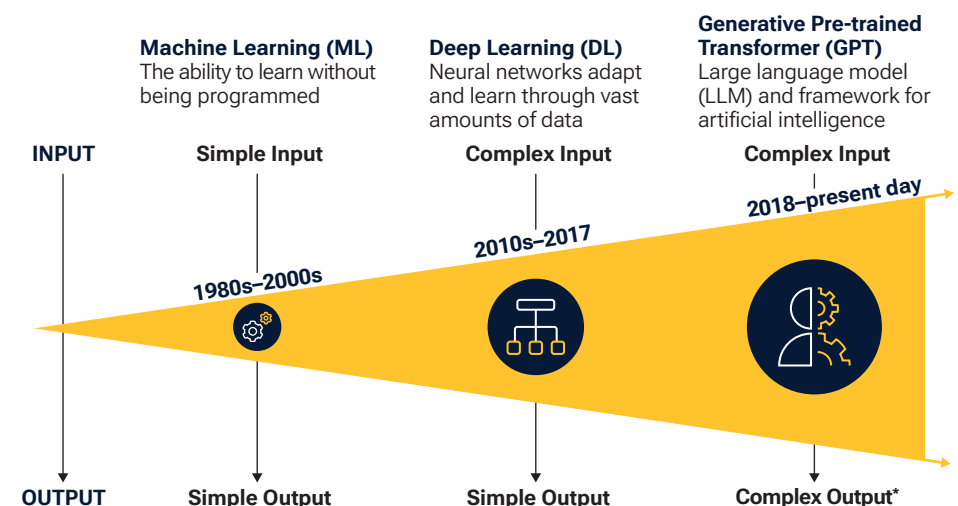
Machine Learning (ML)
The ability to learn without being programmed

Deep Learning (DL)
Neural networks adapt and learn through vast amounts of data

Generative Pre-trained Transformer (GPT)
Large language model (LLM) and framework for artificial intelligence

INPUT

Simple Input

Complex Input

Complex Input

1980s–2000s

2010s–2017

2018–present day

OUTPUT

Simple Output

Simple Output

Complex Output*